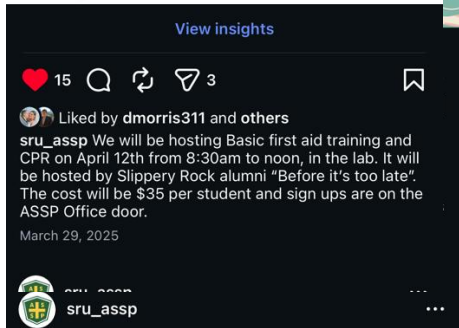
View insights

15 3

Liked by dmorris311 and others

sru_assp We will be hosting Basic first aid training and CPR on April 12th from 8:30am to noon, in the lab. It will be hosted by Slippery Rock alumni "Before it's too late". The cost will be $35 per student and sign ups are on the ASSP Office door.

March 29, 2025

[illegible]

sru_assp